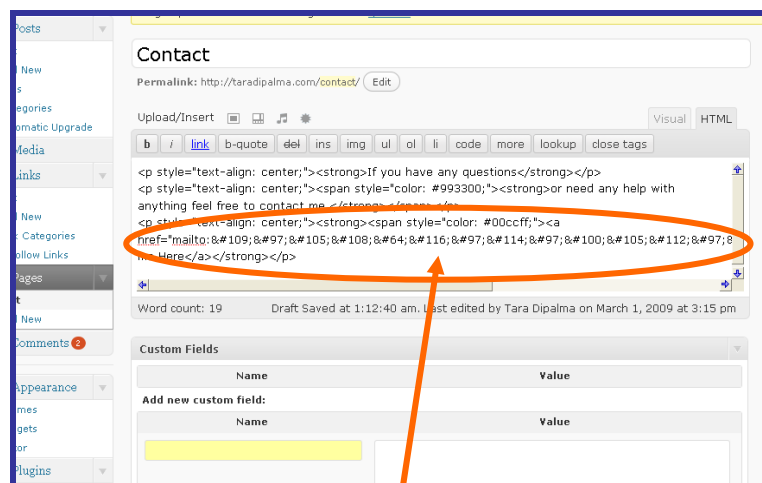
Posts
l New
s
egories
omatic Upgrade
Media
Links
l New
Categories
ollow Links
Pages
t
l New
Comments 2
Appearance
mes
gets
tor
Plugins

Contact

Permalink: http://taradipalma.com/contact/ Edit

Upload/Insert

Visual HTML

b i link b-quote del ins img ul ol li code more lookup close tags

<p style="text-align: center;"><strong>If you have any questions</strong></p>
<p style="text-align: center;"><span style="color: #993300;"><strong>or need any help with anything feel free to contact me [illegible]
<p sty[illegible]"><strong><span style="color: #00ccff;"><a href="mailto:&#109;&#97;&#105;&#108;&#64;&#116;&#97;&#114;&#97;&#100;&#105;&#112;&#97;&#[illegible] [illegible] Here</a></strong></p>

Word count: 19 Draft Saved at 1:12:40 am. Last edited by Tara Dipalma on March 1, 2009 at 3:15 pm

Custom Fields

| Name | Value |
|---|---|

Add new custom field:

| Name | Value |
|---|---|